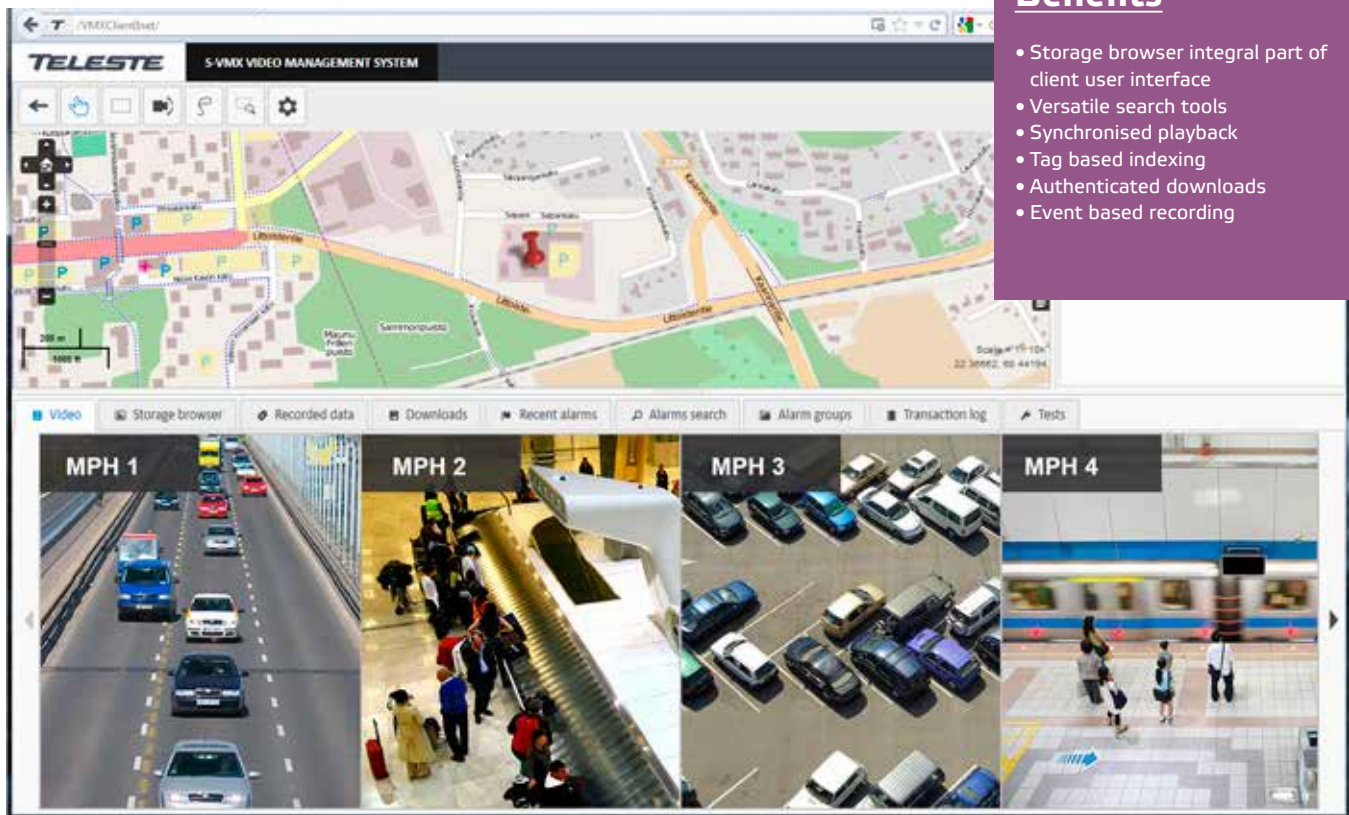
Benefits

• Storage browser integral part of client user interface
• Versatile search tools
• Synchronised playback
• Tag based indexing
• Authenticated downloads
• Event based recording

/VMXClient/set/

TELESTE

S-VMX VIDEO MANAGEMENT SYSTEM

Sammonpuisto

Lähdeentie

Scale = 1:10k
22.38662, 60.44194

200 m
1000 ft

Video | Storage browser | Recorded data | Downloads | Recent alarms | Alarms search | Alarm groups | Transaction log | Tests

MPH 1

MPH 2

MPH 3

MPH 4